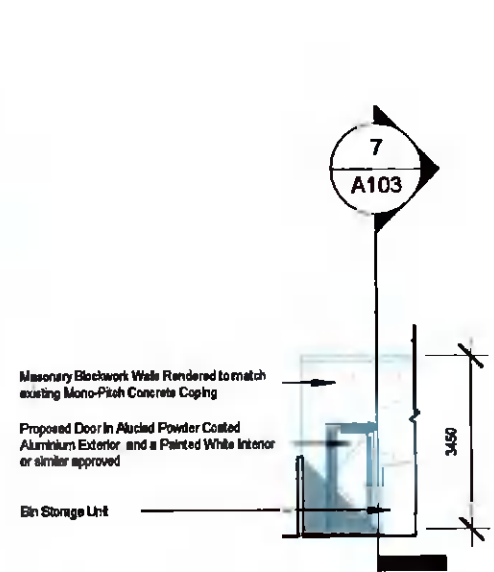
7
A103

Masonary Blockwork Walls Rendered to match existing Mono-Pitch Concrete Coping

Proposed Door in Alucled Powder Coated Aluminium Exterior and a Painted White Interior or similar approved

Bin Storage Unit

3450